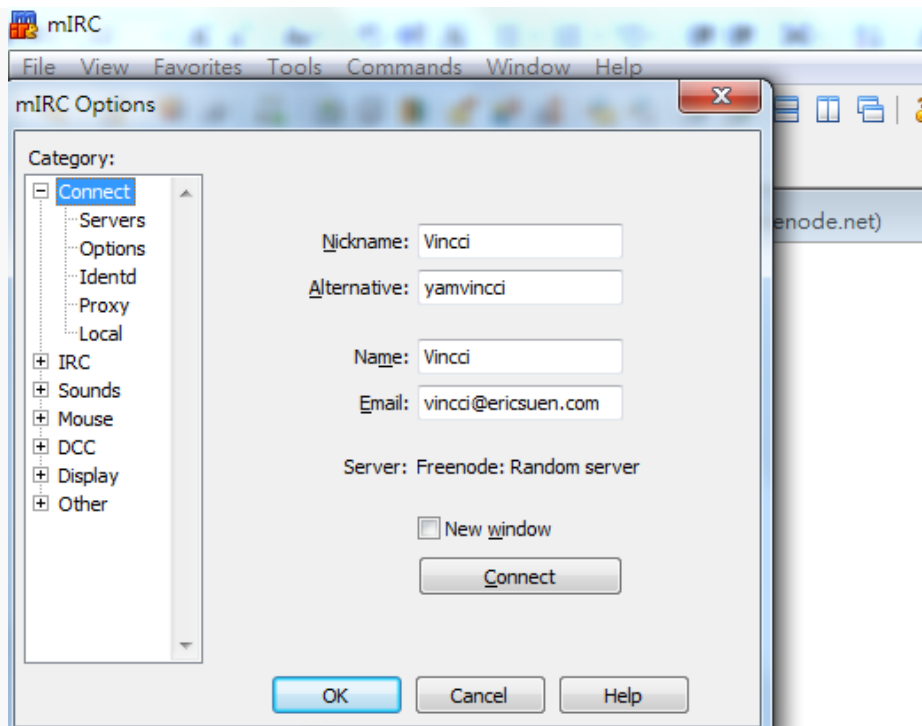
mIRC

File View Favorites Tools Commands Window Help

mIRC Options

enode.net)

Category:

Connect
Servers
Options
Identd
Proxy
Local
IRC
Sounds
Mouse
DCC
Display
Other

Nickname: Vincci

Alternative: yamvincci

Name: Vincci

Email: vincci@ericsuen.com

Server: Freenode: Random server

New window

Connect

OK Cancel Help